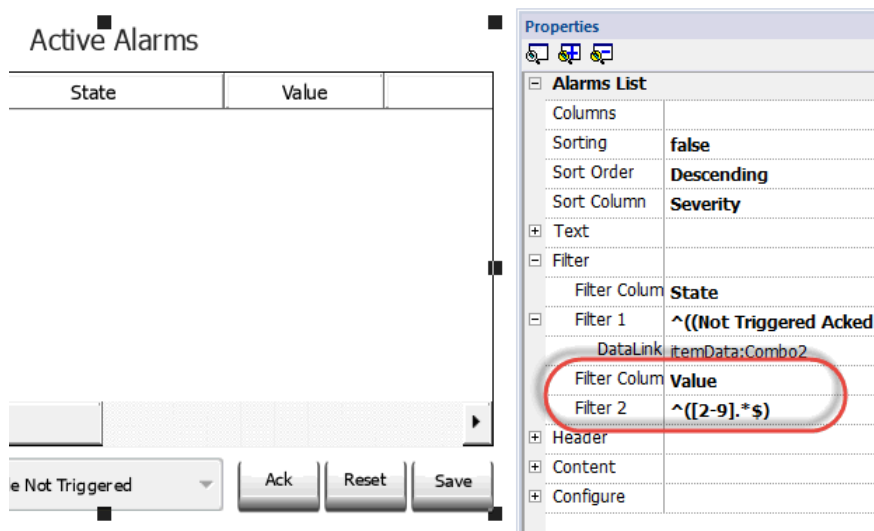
Active Alarms

| State | Value |
|---|---|

e Not Triggered

Ack

Reset

Save

Properties

| ⊟ Alarms List | |
|---|---|
| Columns | |
| Sorting | false |
| Sort Order | Descending |
| Sort Column | Severity |
| ⊞ Text | |
| ⊟ Filter | |
| Filter Colum | State |
| ⊟ Filter 1 | ^((Not Triggered Acked |
| DataLink | itemData:Combo2 |
| Filter Colum | Value |
| Filter 2 | ^([2-9].*$) |
| ⊞ Header | |
| ⊞ Content | |
| ⊞ Configure | |